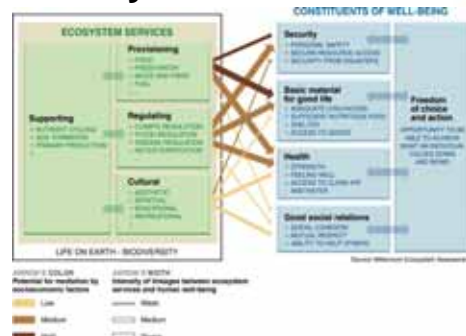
CONSTITUENTS OF WELL-BEING

ECOSYSTEM SERVICES

Provisioning
FOOD
FRESH WATER
WOOD AND FIBER
FUEL

Supporting
NUTRIENT CYCLING
SOIL FORMATION
PRIMARY PRODUCTION

Regulating
CLIMATE REGULATION
FLOOD REGULATION
DISEASE REGULATION
WATER PURIFICATION

Cultural
AESTHETIC
SPIRITUAL
EDUCATIONAL
RECREATIONAL

LIFE ON EARTH - BIODIVERSITY

Security
PERSONAL SAFETY
SECURE RESOURCE ACCESS
SECURITY FROM DISASTERS

Basic material for good life
ADEQUATE LIVELIHOODS
SUFFICIENT NUTRITIOUS FOOD
SHELTER
ACCESS TO GOODS

Health
STRENGTH
FEELING WELL
ACCESS TO CLEAN AIR AND WATER

Good social relations
SOCIAL COHESION
MUTUAL RESPECT
ABILITY TO HELP OTHERS

Freedom of choice and action
OPPORTUNITY TO BE ABLE TO ACHIEVE WHAT AN INDIVIDUAL VALUES DOING AND BEING

Source: Millennium Ecosystem Assessment

ARROW'S COLOR
Potential for mediation by socioeconomic factors
Low
Medium
High

ARROW'S WIDTH
Intensity of linkages between ecosystem services and human well-being
Weak
Medium
Strong